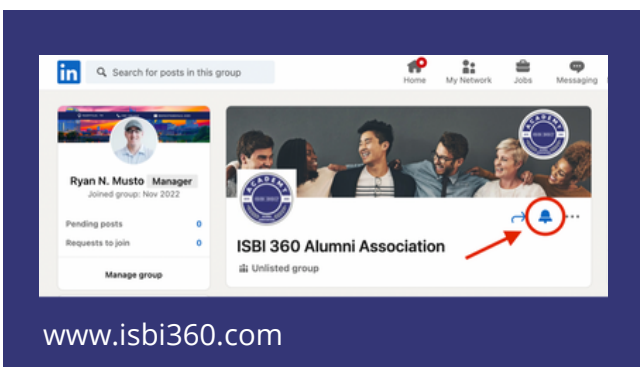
in

Search for posts in this group

Home

My Network

Jobs

Messaging

Ryan N. Musto Manager

Joined group: Nov 2022

Pending posts 0

Requests to join 0

Manage group

ISBI 360 Alumni Association

Unlisted group

www.isbi360.com